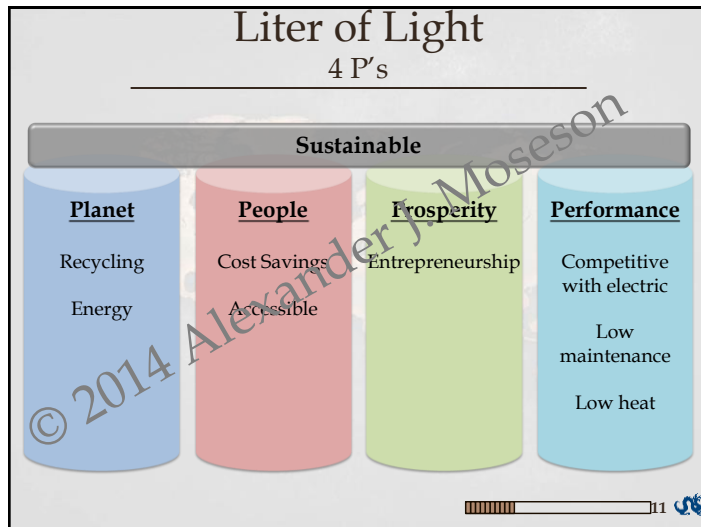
Liter of Light

4 P's

Sustainable

Planet

Recycling

Energy

People

Cost Savings

Accessible

Prosperity

Entrepreneurship

Performance

Competitive with electric

Low maintenance

Low heat

© 2014 Alexander J. Moseson

11